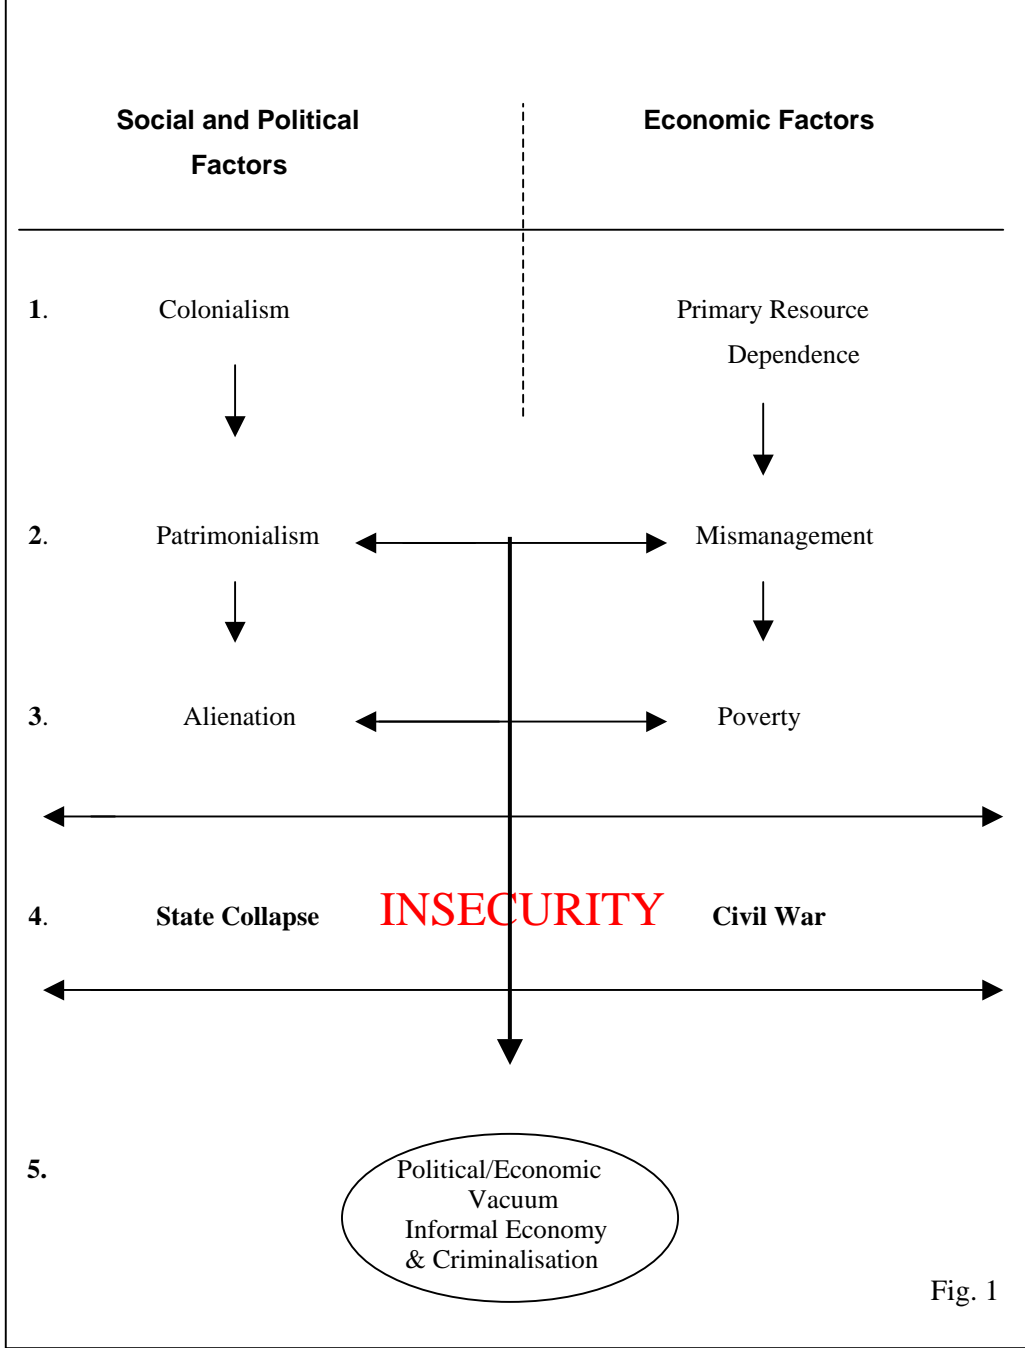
Social and Political Factors

Economic Factors

1. Colonialism

Primary Resource Dependence

2. Patrimonialism

Mismanagement

3. Alienation

Poverty

4. State Collapse

INSECURITY

Civil War

5. Political/Economic Vacuum Informal Economy & Criminalisation

Fig. 1